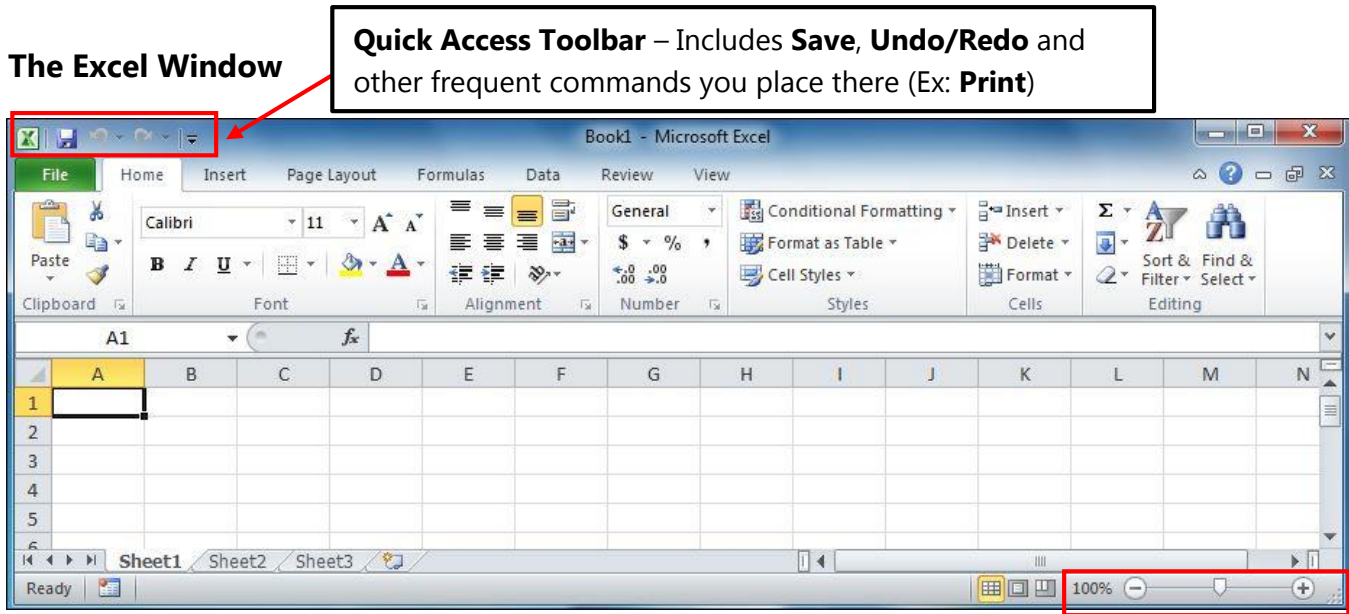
The Excel Window

**Quick Access Toolbar** – Includes **Save**, **Undo/Redo** and other frequent commands you place there (Ex: **Print**)

Book1 - Microsoft Excel

File | Home | Insert | Page Layout | Formulas | Data | Review | View

Paste
Clipboard

Calibri 11
B I U
Font

Alignment

General
$ % ,
Number

Conditional Formatting
Format as Table
Cell Styles
Styles

Insert
Delete
Format
Cells

Sort & Filter
Find & Select
Editing

A1
$f_x$

| | A | B | C | D | E | F | G | H | I | J | K | L | M | N |
|---|---|---|---|---|---|---|---|---|---|---|---|---|---|---|
| 1 | | | | | | | | | | | | | | |
| 2 | | | | | | | | | | | | | | |
| 3 | | | | | | | | | | | | | | |
| 4 | | | | | | | | | | | | | | |
| 5 | | | | | | | | | | | | | | |
| 6 | | | | | | | | | | | | | | |

Sheet1 | Sheet2 | Sheet3

Ready
100%